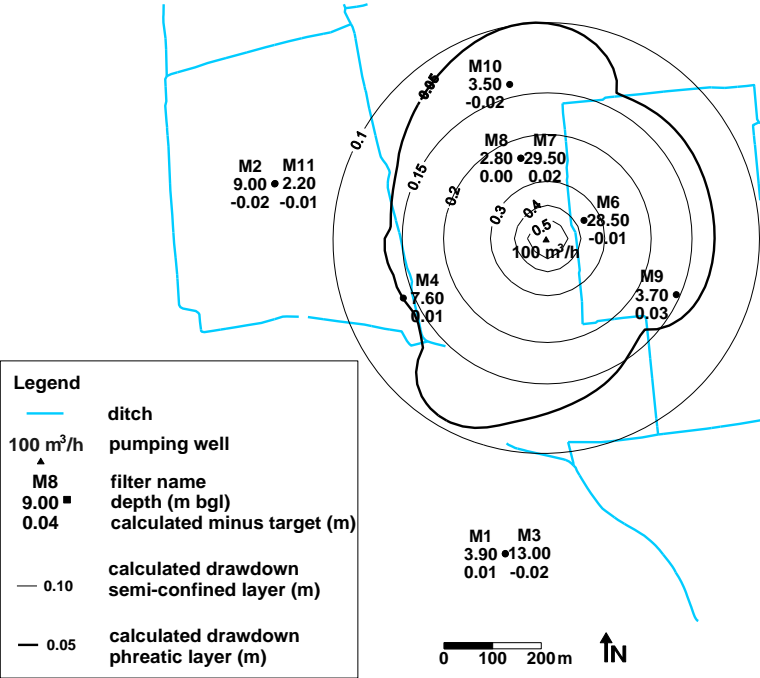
M10
3.50
-0.02

0.05
0.1
0.15
0.2
0.3
0.4
0.5

M8 M7
2.80 29.50
0.00 0.02

M2 M11
9.00 2.20
-0.02 -0.01

M6
28.50
-0.01

100 m$^3$/h

M4
7.60
0.01

M9
3.70
0.03

Legend
ditch
100 m$^3$/h pumping well
M8 filter name
9.00 depth (m bgl)
0.04 calculated minus target (m)
0.10 calculated drawdown semi-confined layer (m)
0.05 calculated drawdown phreatic layer (m)

M1 M3
3.90 13.00
0.01 -0.02

0 100 200 m
N